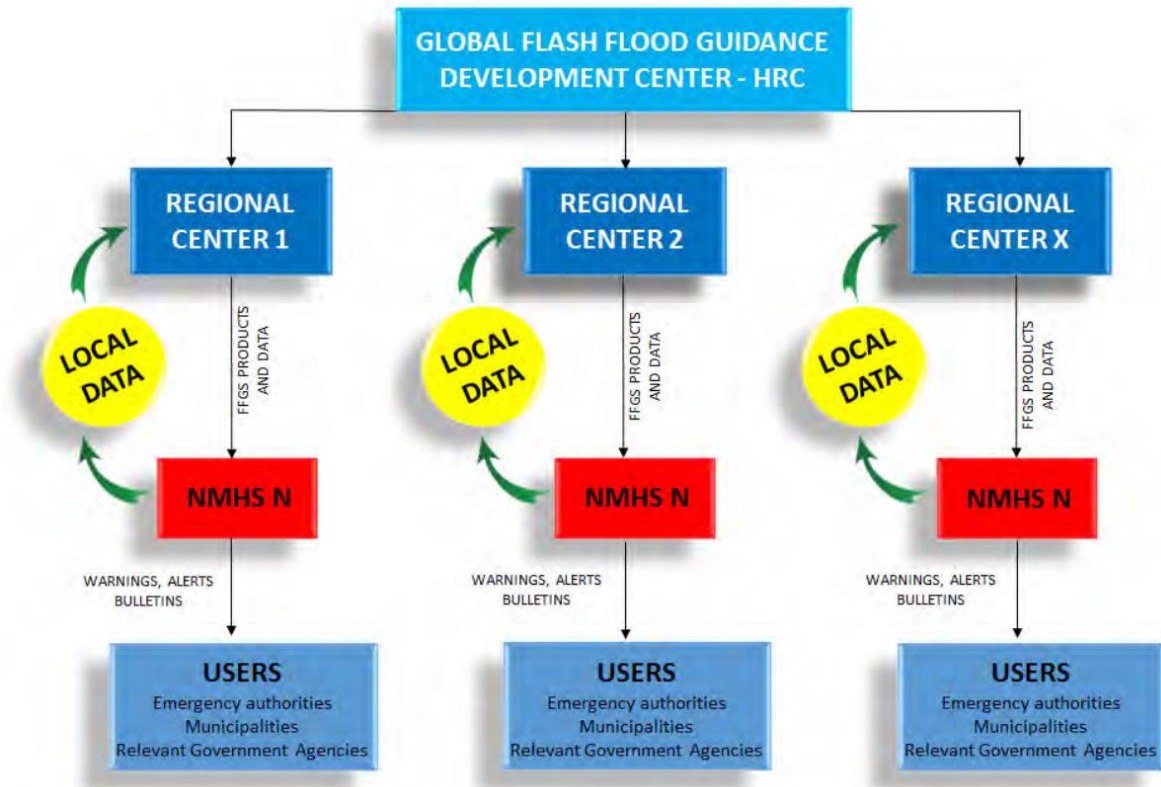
GLOBAL FLASH FLOOD GUIDANCE DEVELOPMENT CENTER - HRC

REGIONAL CENTER 1

LOCAL DATA

FFGS PRODUCTS AND DATA

NMHS N

WARNINGS, ALERTS BULLETINS

USERS
Emergency authorities
Municipalities
Relevant Government Agencies

REGIONAL CENTER 2

LOCAL DATA

FFGS PRODUCTS AND DATA

NMHS N

WARNINGS, ALERTS BULLETINS

USERS
Emergency authorities
Municipalities
Relevant Government Agencies

REGIONAL CENTER X

LOCAL DATA

FFGS PRODUCTS AND DATA

NMHS N

WARNINGS, ALERTS BULLETINS

USERS
Emergency authorities
Municipalities
Relevant Government Agencies